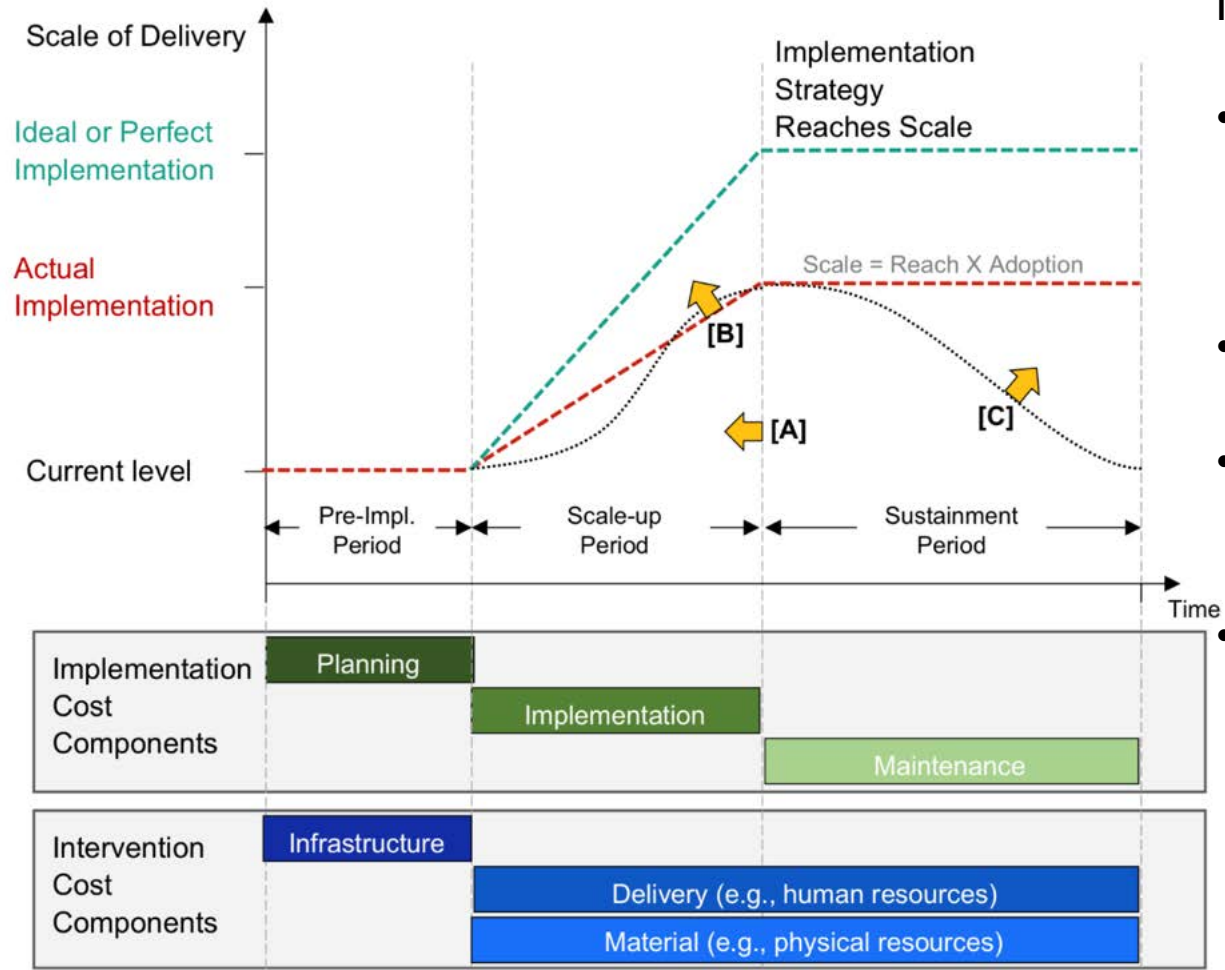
Scale of Delivery

Implementation Strategy Reaches Scale

Ideal or Perfect Implementation

Actual Implementation

Scale = Reach X Adoption

[B]

[A]

[C]

Current level

Pre-Impl. Period

Scale-up Period

Sustainment Period

Time

Implementation Cost Components

Planning

Implementation

Maintenance

Intervention Cost Components

Infrastructure

Delivery (e.g., human resources)

Material (e.g., physical resources)